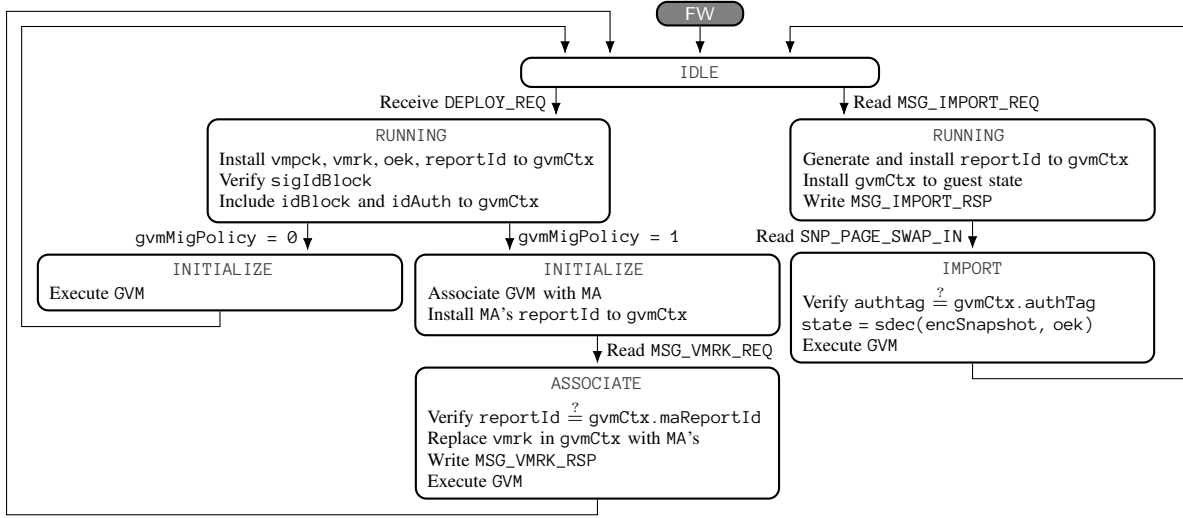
FW

IDLE

Receive DEPLOY_REQ

Read MSG_IMPORT_REQ

RUNNING

Install vmpck, vmrk, oek, reportId to gvmCtx
Verify sigIdBlock
Include idBlock and idAuth to gvmCtx

RUNNING

Generate and install reportId to gvmCtx
Install gvmCtx to guest state
Write MSG_IMPORT_RSP

gvmMigPolicy = 0

gvmMigPolicy = 1

Read SNP_PAGE_SWAP_IN

INITIALIZE

Execute GVM

INITIALIZE

Associate GVM with MA
Install MA's reportId to gvmCtx

IMPORT

Verify authtag $\stackrel{?}{=}$ gvmCtx.authTag
state = sdec(encSnapshot, oek)
Execute GVM

Read MSG_VMRK_REQ

ASSOCIATE

Verify reportId $\stackrel{?}{=}$ gvmCtx.maReportId
Replace vmrk in gvmCtx with MA's
Write MSG_VMRK_RSP
Execute GVM